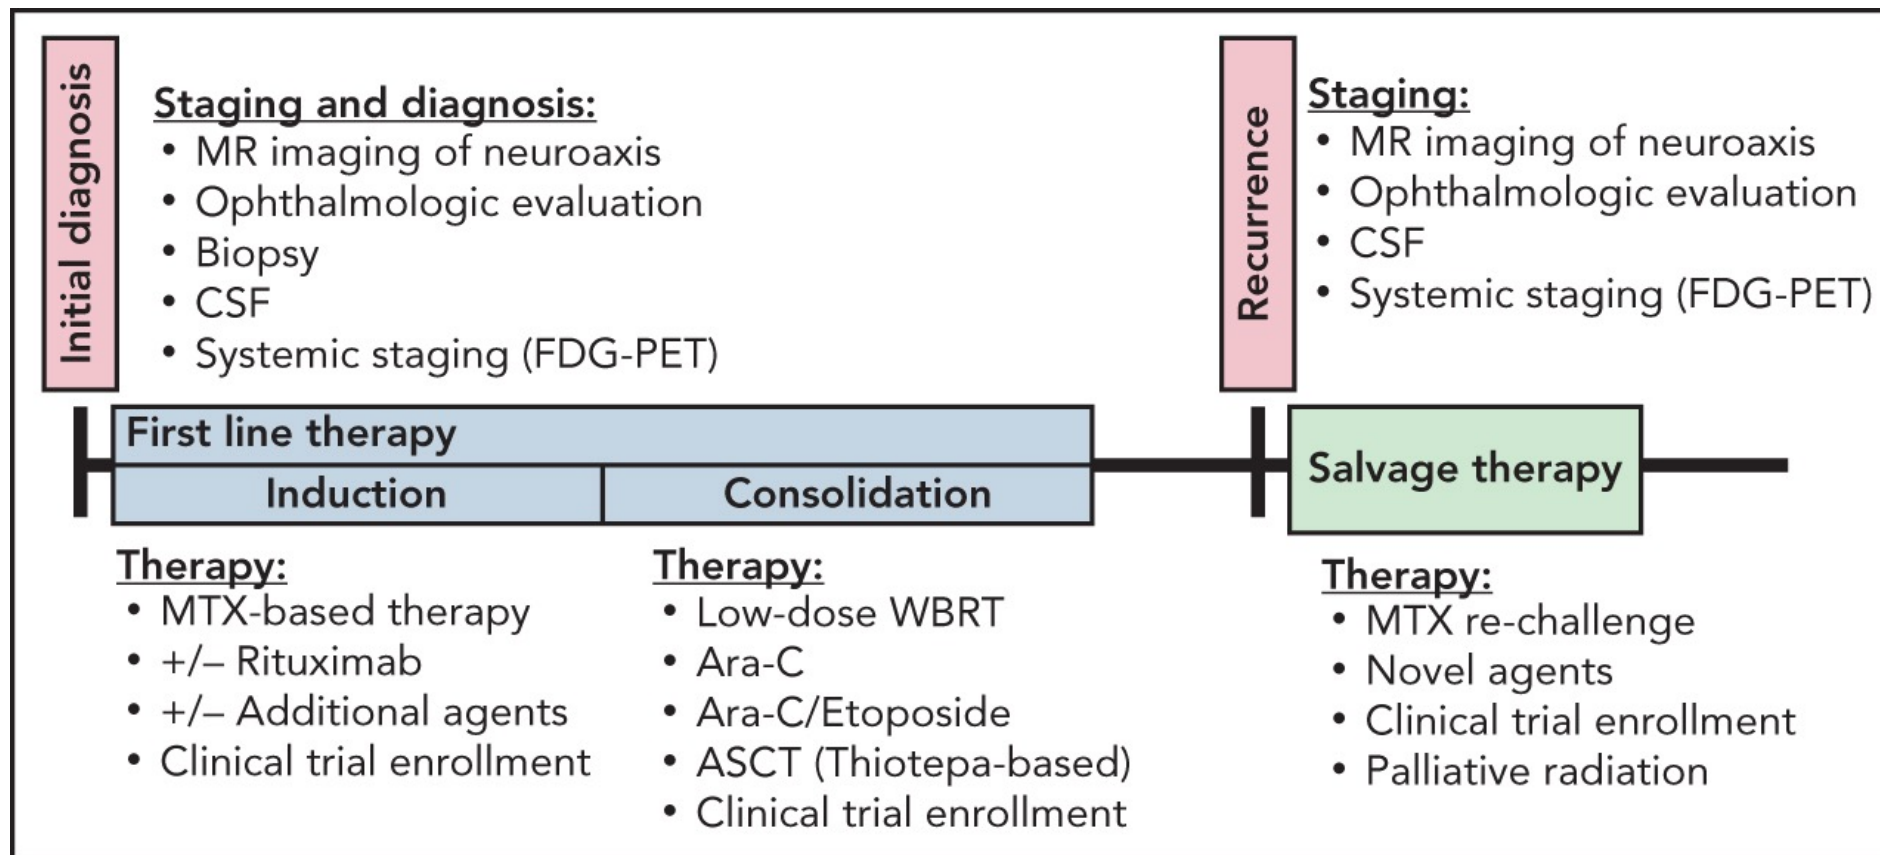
Initial diagnosis

Staging and diagnosis:
• MR imaging of neuroaxis
• Ophthalmologic evaluation
• Biopsy
• CSF
• Systemic staging (FDG-PET)

Recurrence

Staging:
• MR imaging of neuroaxis
• Ophthalmologic evaluation
• CSF
• Systemic staging (FDG-PET)

First line therapy

Induction

Consolidation

Salvage therapy

Therapy:
• MTX-based therapy
• +/– Rituximab
• +/– Additional agents
• Clinical trial enrollment

Therapy:
• Low-dose WBRT
• Ara-C
• Ara-C/Etoposide
• ASCT (Thiotepa-based)
• Clinical trial enrollment

Therapy:
• MTX re-challenge
• Novel agents
• Clinical trial enrollment
• Palliative radiation